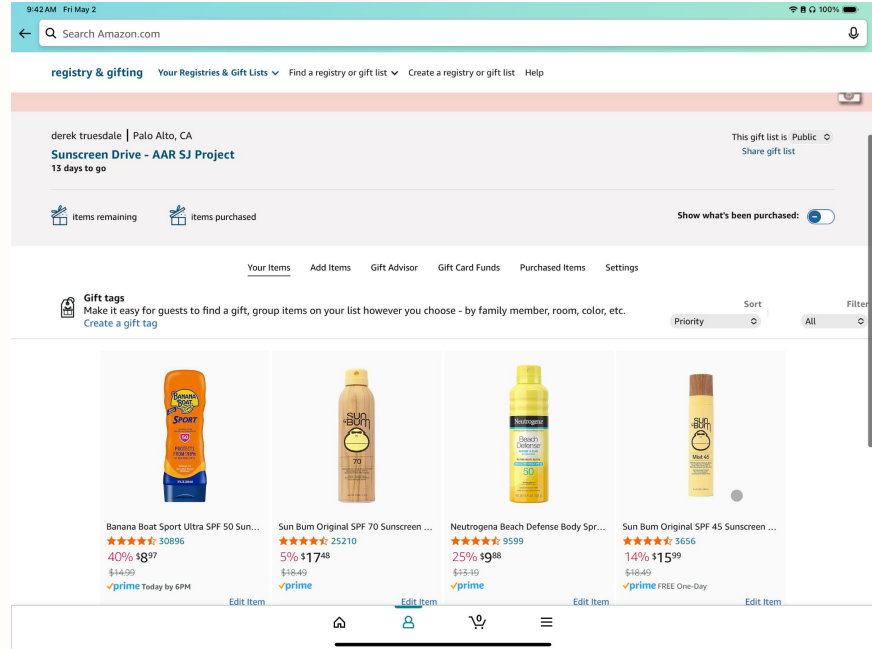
9:42 AM Fri May 2

100%

Search Amazon.com

registry & gifting Your Registries & Gift Lists Find a registry or gift list Create a registry or gift list Help

derek truesdale | Palo Alto, CA

Sunscreen Drive - AAR SJ Project

13 days to go

This gift list is Public

Share gift list

items remaining items purchased

Show what's been purchased:

Your Items Add Items Gift Advisor Gift Card Funds Purchased Items Settings

Gift tags

Make it easy for guests to find a gift, group items on your list however you choose - by family member, room, color, etc.

Create a gift tag

Sort

Priority

Filter

All

Banana Boat Sport Ultra SPF 50 Sun...

30896

40% $8^{97}$

$14.99

prime Today by 6PM

Edit Item

Sun Bum Original SPF 70 Sunscreen ...

25210

5% $17^{48}$

$18.49

prime

Edit Item

Neutrogena Beach Defense Body Spr...

9599

25% $9^{88}$

$13.19

prime

Edit Item

Sun Bum Original SPF 45 Sunscreen ...

3656

14% $15^{99}$

$18.49

prime FREE One-Day

Edit Item

0